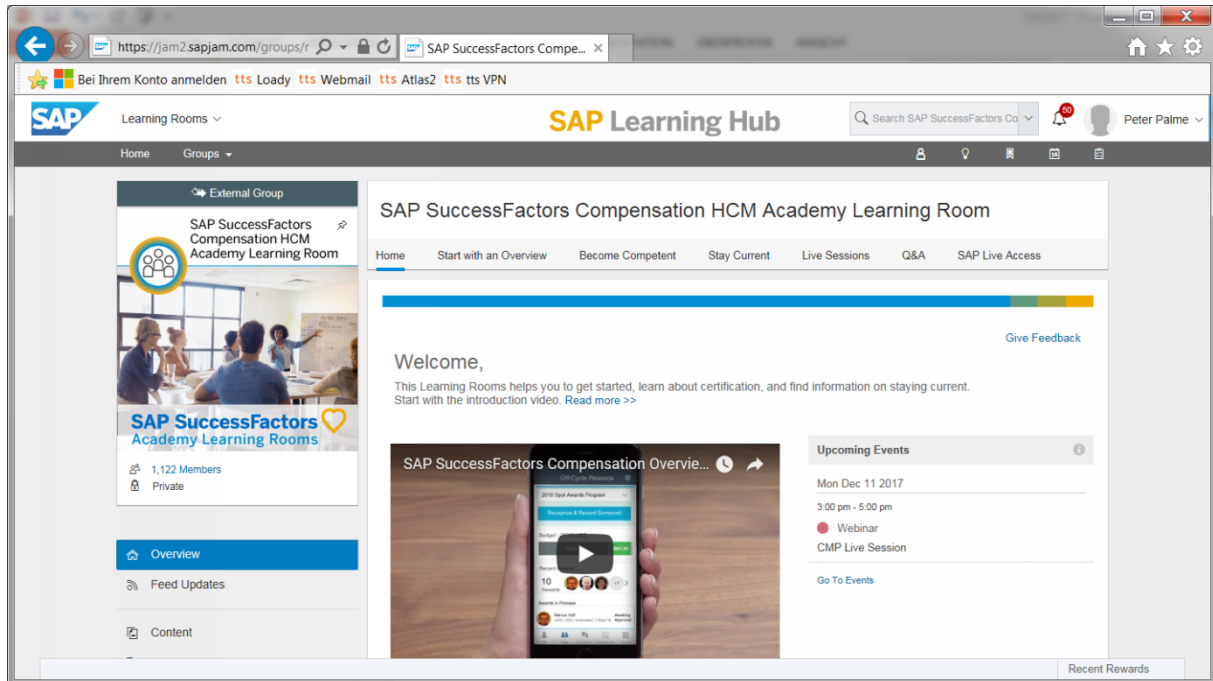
https://jam2.sapjam.com/groups/r
SAP SuccessFactors Compe...

Bei Ihrem Konto anmelden tts Loady tts Webmail tts Atlas2 tts tts VPN

SAP Learning Rooms
SAP Learning Hub
Search SAP SuccessFactors Co
50
Peter Palme

Home Groups

External Group

SAP SuccessFactors Compensation HCM Academy Learning Room

SAP SuccessFactors Academy Learning Rooms

1,122 Members
Private

Overview
Feed Updates
Content

SAP SuccessFactors Compensation HCM Academy Learning Room

Home Start with an Overview Become Competent Stay Current Live Sessions Q&A SAP Live Access

Give Feedback

Welcome,

This Learning Rooms helps you to get started, learn about certification, and find information on staying current. Start with the introduction video. Read more >>

SAP SuccessFactors Compensation Overvie...

Upcoming Events

Mon Dec 11 2017
3:00 pm - 5:00 pm
Webinar
CMP Live Session

Go To Events

Recent Rewards